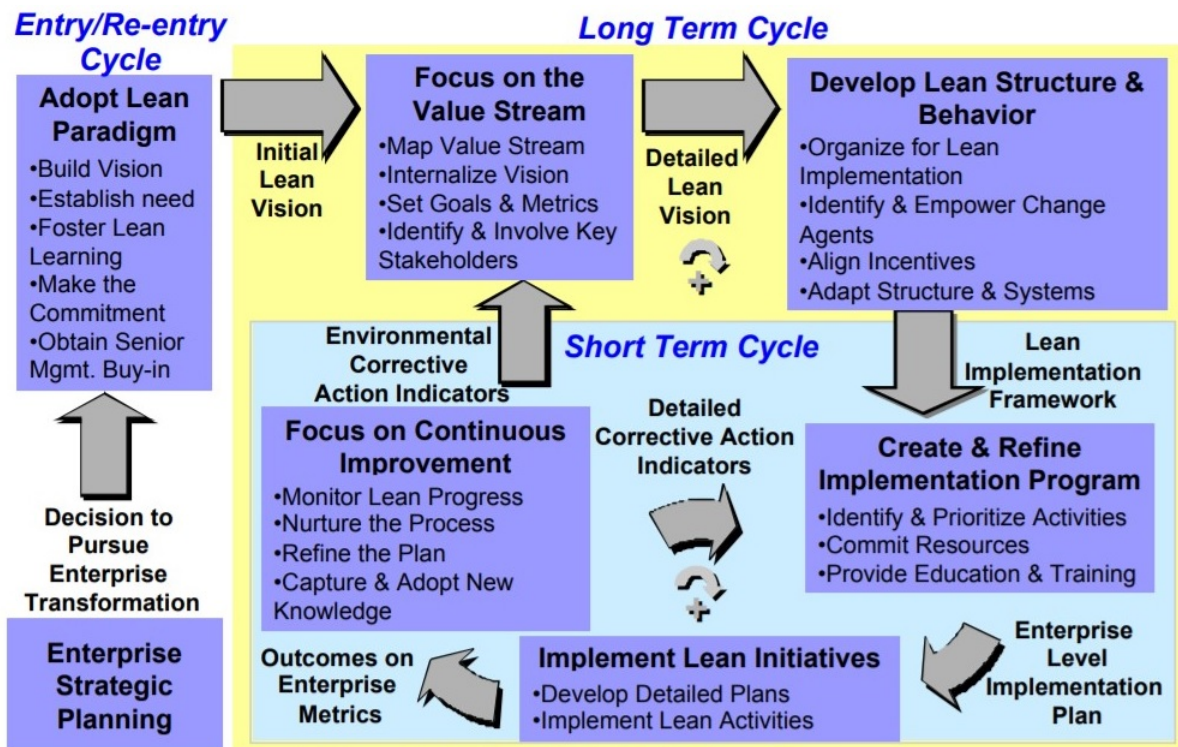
Entry/Re-entry Cycle

Long Term Cycle

Adopt Lean Paradigm
•Build Vision
•Establish need
•Foster Lean Learning
•Make the Commitment
•Obtain Senior Mgmt. Buy-in

Initial Lean Vision

Focus on the Value Stream
•Map Value Stream
•Internalize Vision
•Set Goals & Metrics
•Identify & Involve Key Stakeholders

Detailed Lean Vision

+

Develop Lean Structure & Behavior
•Organize for Lean Implementation
•Identify & Empower Change Agents
•Align Incentives
•Adapt Structure & Systems

Environmental Corrective Action Indicators

Short Term Cycle

Lean Implementation Framework

Focus on Continuous Improvement
•Monitor Lean Progress
•Nurture the Process
•Refine the Plan
•Capture & Adopt New Knowledge

Detailed Corrective Action Indicators

+

Create & Refine Implementation Program
•Identify & Prioritize Activities
•Commit Resources
•Provide Education & Training

Decision to Pursue Enterprise Transformation

Enterprise Strategic Planning

Outcomes on Enterprise Metrics

Implement Lean Initiatives
•Develop Detailed Plans
•Implement Lean Activities

Enterprise Level Implementation Plan